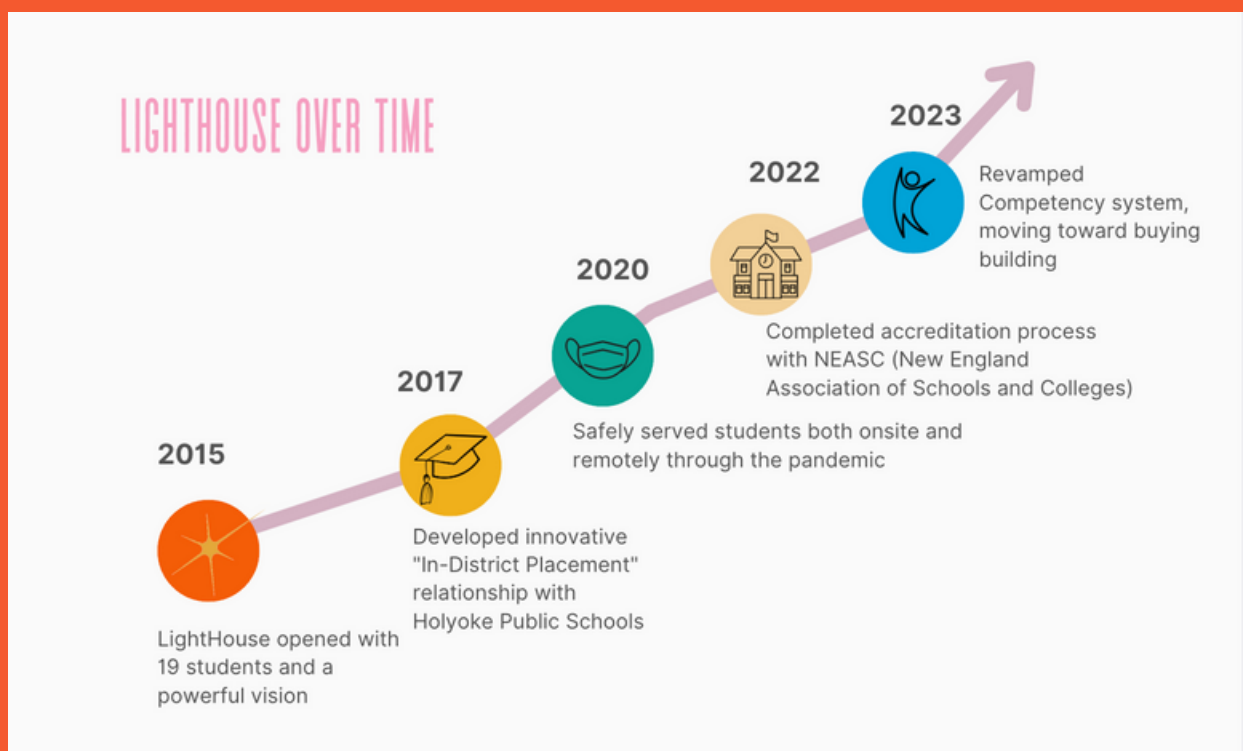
LIGHTHOUSE OVER TIME

2015

LightHouse opened with 19 students and a powerful vision

2017

Developed innovative "In-District Placement" relationship with Holyoke Public Schools

2020

Safely served students both onsite and remotely through the pandemic

2022

Completed accreditation process with NEASC (New England Association of Schools and Colleges)

2023

Revamped Competency system, moving toward buying building